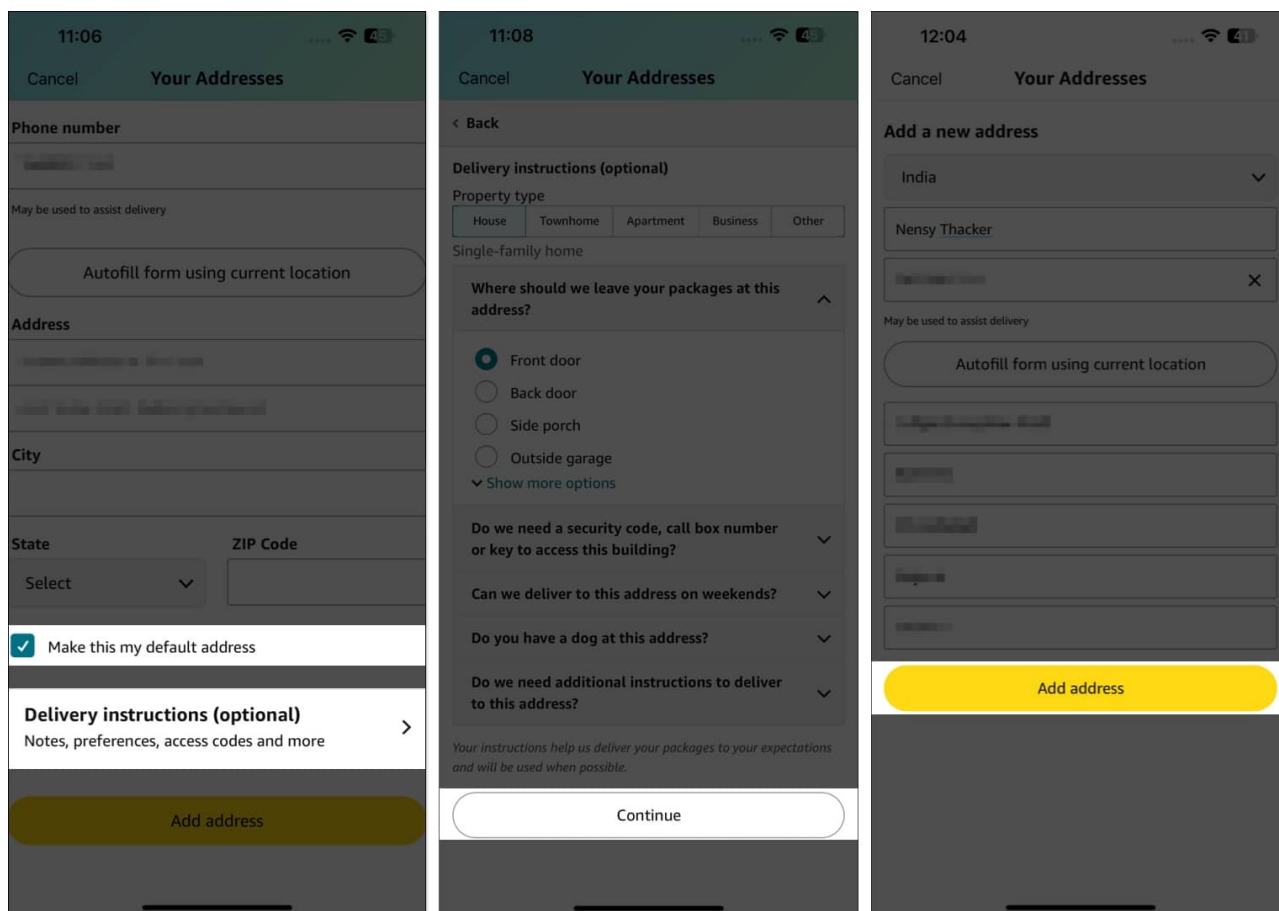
11:06

Cancel Your Addresses

Phone number

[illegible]

May be used to assist delivery

Autofill form using current location

Address

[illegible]

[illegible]

City

State

Select

ZIP Code

Make this my default address

Delivery instructions (optional)
Notes, preferences, access codes and more

Add address

11:08

Cancel Your Addresses

Back

Delivery instructions (optional)

Property type

| House | Townhome | Apartment | Business | Other |
|---|---|---|---|---|

Single-family home

Where should we leave your packages at this address?

Front door

Back door

Side porch

Outside garage

Show more options

Do we need a security code, call box number or key to access this building?

Can we deliver to this address on weekends?

Do you have a dog at this address?

Do we need additional instructions to deliver to this address?

Your instructions help us deliver your packages to your expectations and will be used when possible.

Continue

12:04

Cancel Your Addresses

Add a new address

India

Nensy Thacker

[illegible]

May be used to assist delivery

Autofill form using current location

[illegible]

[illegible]

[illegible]

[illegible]

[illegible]

Add address